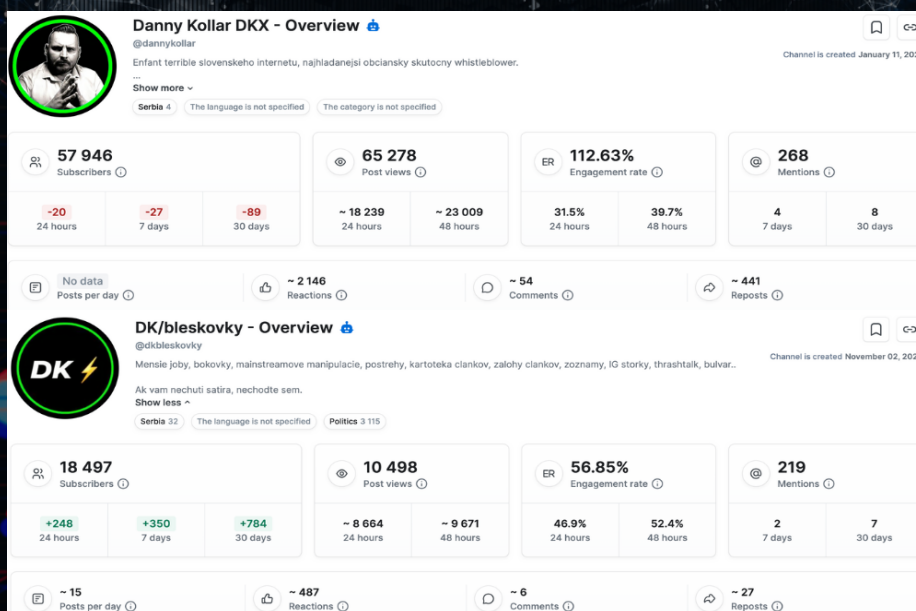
Danny Kollar DKX - Overview

@dannykollar

Channel is created January 11, 20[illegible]

Enfant terrible slovenskeho internetu, najhladanejsi obciansky skutocny whistleblower.

...

Show more

Serbia 4 | The language is not specified | The category is not specified

57 946
Subscribers

-20
24 hours

-27
7 days

-89
30 days

65 278
Post views

~ 18 239
24 hours

~ 23 009
48 hours

ER
112.63%
Engagement rate

31.5%
24 hours

39.7%
48 hours

@
268
Mentions

4
7 days

8
30 days

No data
Posts per day

~ 2 146
Reactions

~ 54
Comments

~ 441
Reposts

DK/bleskovky - Overview

@dkbleskovky

Channel is created November 02, 20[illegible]

Mensie joby, bokovky, mainstreamove manipulacie, postrehy, kartoteka clankov, zalohy clankov, zoznamy, IG storky, thrashtalk, bulvar..

Ak vam nechuti satira, nechodte sem.

Show less

Serbia 32 | The language is not specified | Politics 3 115

18 497
Subscribers

+248
24 hours

+350
7 days

+784
30 days

10 498
Post views

~ 8 664
24 hours

~ 9 671
48 hours

ER
56.85%
Engagement rate

46.9%
24 hours

52.4%
48 hours

@
219
Mentions

2
7 days

7
30 days

~ 15
Posts per day

~ 487
Reactions

~ 6
Comments

~ 27
Reposts